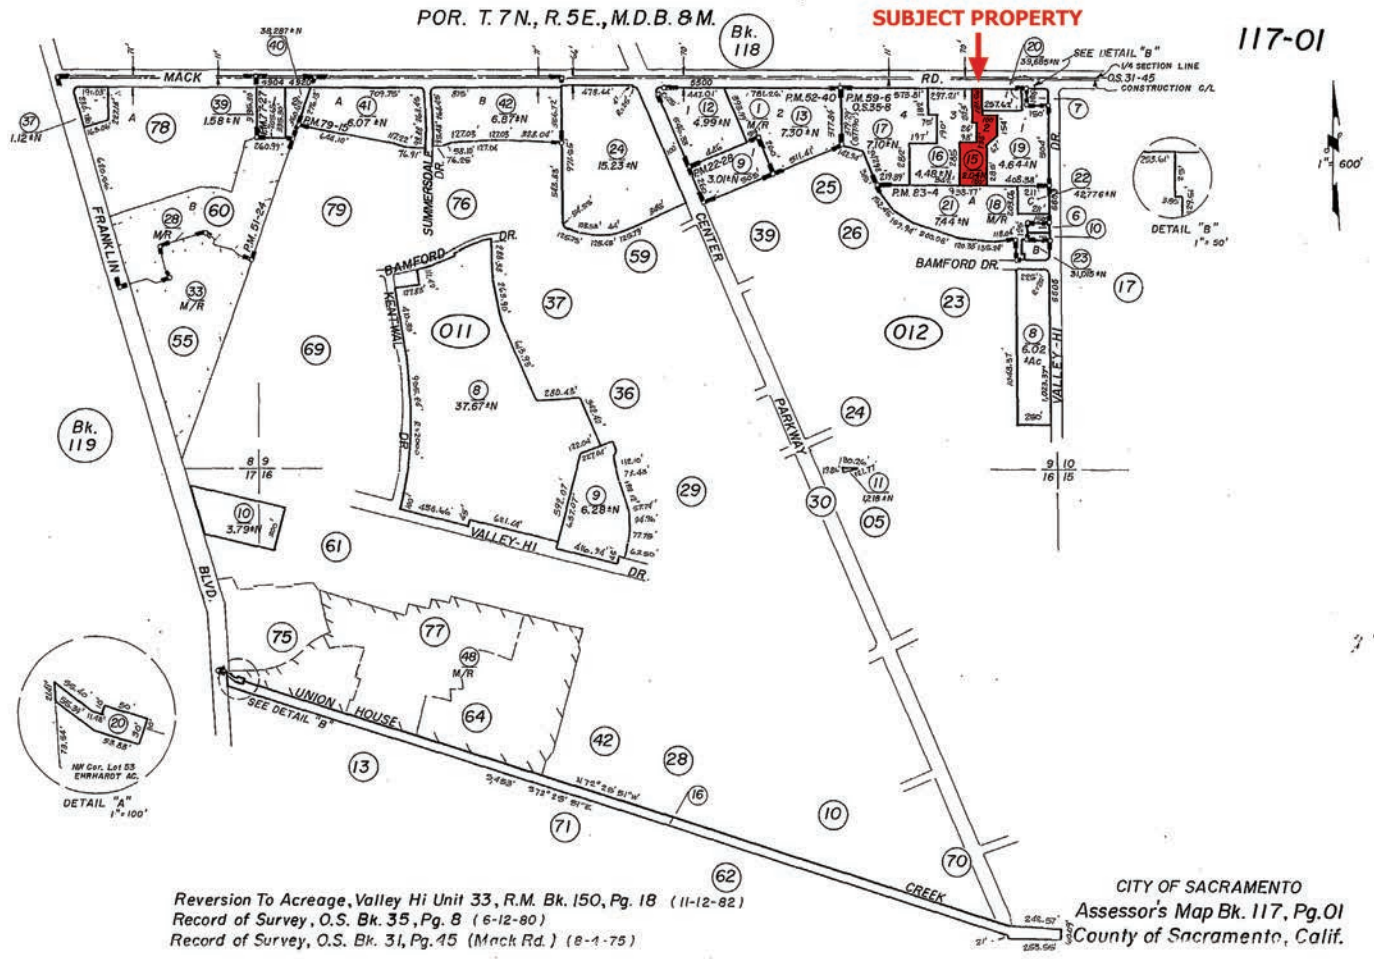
POR. T.7N., R.5E., M.D.B.&M.

Bk. 118

SUBJECT PROPERTY

117-01

SEE DETAIL "B"
1/4 SECTION LINE
O.S. 31-45
CONSTRUCTION C/L

MACK RD.

37
1.12±N

39
1.58±N

40
38.287±N

78

41
6.07±N

42
6.87±N

24
15.23±N

12
4.99±N

1
M/R

13
7.30±N

P.M. 62-40

P.M. 59-6
0.535-8

17
7.10±N

16
4.48±N

15

2

19
4.64±N

20
39,665±N

7

22
42,776±N

P.M. 79-15

P.M. 22-28

9
3.01±N

25

21
7.44±N

18
M/R

P.M. 83-4

6

10

23
31,015±N

17

DETAIL "B"
1"=50'

1"= 600'

28
M/R

60

79

76

59

39

26

33
M/R

55

69

BAMFORD DR.

KEATWAL DR.

SUMMERSDALE DR.

011

8
37.67±N

37

36

012

23

8
6.02
±Ac

CENTER PARKWAY

VALLEY-HI DR.

24

FRANKLIN BLVD.

Bk. 119

8 9
17 16

10
3.79±N

61

9
6.28±N

29

30

11
1.218±N

05

9 10
16 15

75

77

48
M/R

64

42

28

13

16

71

10

70

62

UNION HOUSE CREEK

SEE DETAIL "B"

20

NW Cor. Lot 53
EHRHARDT AC.

DETAIL "A"
1"=100'

Reversion To Acreage, Valley Hi Unit 33, R.M. Bk. 150, Pg. 18 (11-12-82)
Record of Survey, O.S. Bk. 35, Pg. 8 (6-12-80)
Record of Survey, O.S. Bk. 31, Pg. 45 (Mack Rd.) (8-4-75)

CITY OF SACRAMENTO
Assessor's Map Bk. 117, Pg. 01
County of Sacramento, Calif.